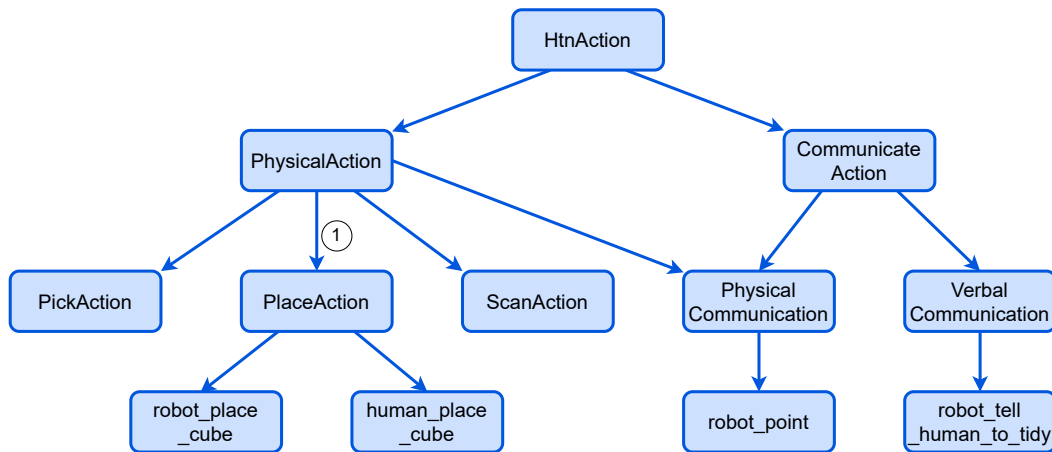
HtnAction

PhysicalAction

Communicate Action

1

PickAction

PlaceAction

ScanAction

Physical Communication

Verbal Communication

robot_place _cube

human_place _cube

robot_point

robot_tell _human_to_tidy